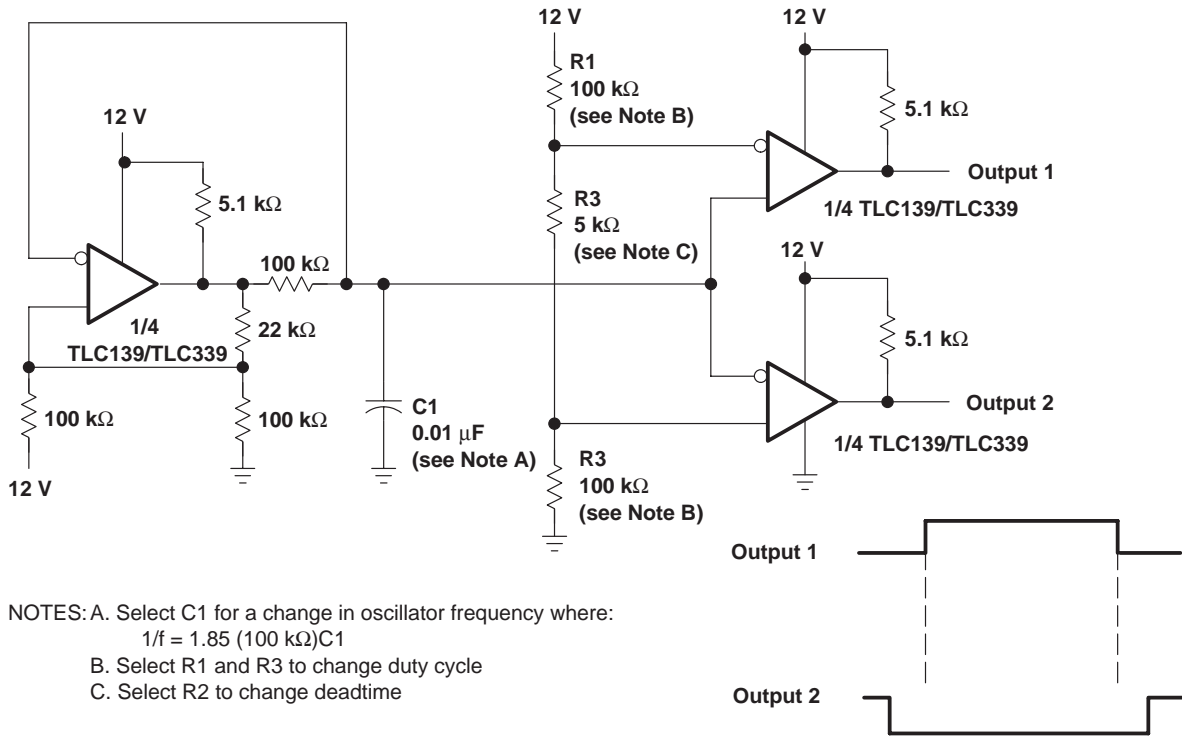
12 V

R1
100 kΩ
(see Note B)

12 V

5.1 kΩ

12 V

5.1 kΩ

Output 1

1/4 TLC139/TLC339

R3
5 kΩ
(see Note C)

12 V

100 kΩ

1/4
TLC139/TLC339

22 kΩ

5.1 kΩ

100 kΩ

100 kΩ

C1
0.01 μF
(see Note A)

Output 2

1/4 TLC139/TLC339

12 V

R3
100 kΩ
(see Note B)

Output 1

NOTES: A. Select C1 for a change in oscillator frequency where:
$1/f = 1.85\ (100\ k\Omega)C1$
B. Select R1 and R3 to change duty cycle
C. Select R2 to change deadtime

Output 2